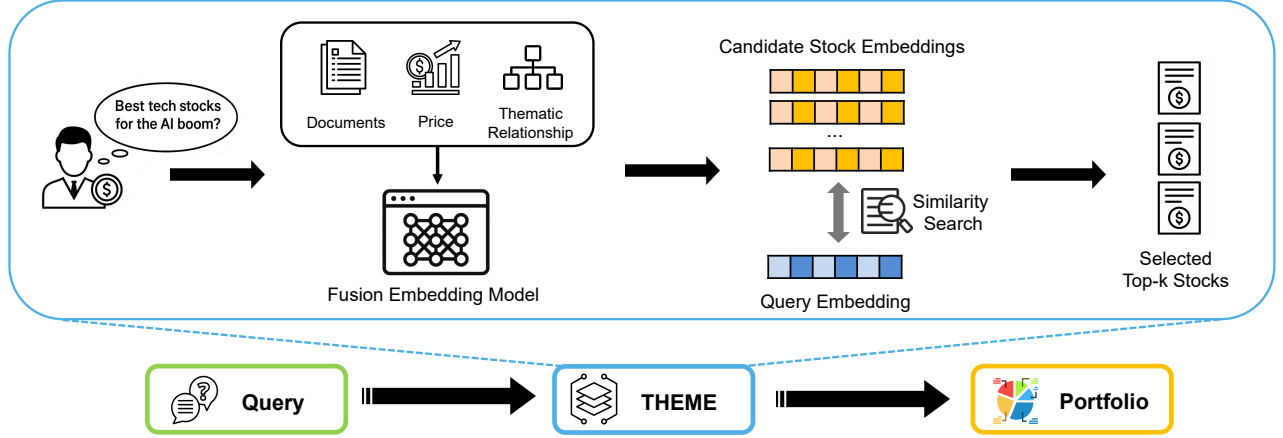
Best tech stocks for the AI boom?

Documents

Price

Thematic Relationship

Fusion Embedding Model

Candidate Stock Embeddings

...

Similarity Search

Query Embedding

Selected Top-k Stocks

Query

THEME

Portfolio